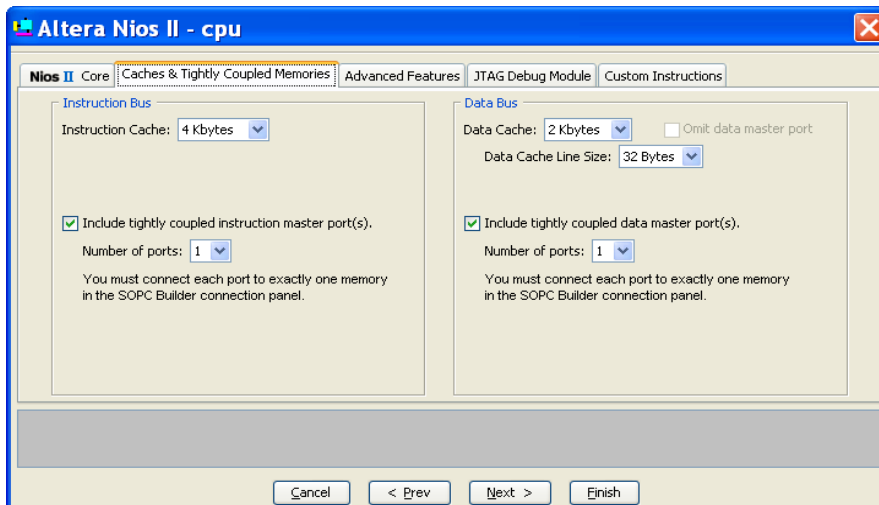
Altera Nios II - cpu

Nios II Core | Caches & Tightly Coupled Memories | Advanced Features | JTAG Debug Module | Custom Instructions

Instruction Bus

Instruction Cache: 4 Kbytes

Include tightly coupled instruction master port(s).

Number of ports: 1

You must connect each port to exactly one memory in the SOPC Builder connection panel.

Data Bus

Data Cache: 2 Kbytes

Omit data master port

Data Cache Line Size: 32 Bytes

Include tightly coupled data master port(s).

Number of ports: 1

You must connect each port to exactly one memory in the SOPC Builder connection panel.

Cancel | < Prev | Next > | Finish